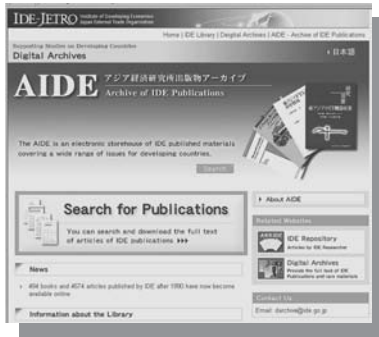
IDE-JETRO Institute of Developing Economies Japan External Trade Organization

Home | IDE Library | Digital Archives | AIDE - Archive of IDE Publications

Supporting Studies on Developing Countries
Digital Archives

› 日本語

AIDE アジア経済研究所出版物アーカイブ Archive of IDE Publications

The AIDE is an electronic storehouse of IDE published materials covering a wide range of issues for developing countries.

English

Search for Publications

You can search and download the full text of articles of IDE publications ›››

News

› 494 books and 4674 articles published by IDE after 1990 have now become available online

Information about the Library

› About AIDE

Related Websites

IDE Repository
Articles by IDE Researcher

Digital Archives
Provide the full text of IDE Publications and rare materials

Contact Us

Email: darchive@ide.go.jp